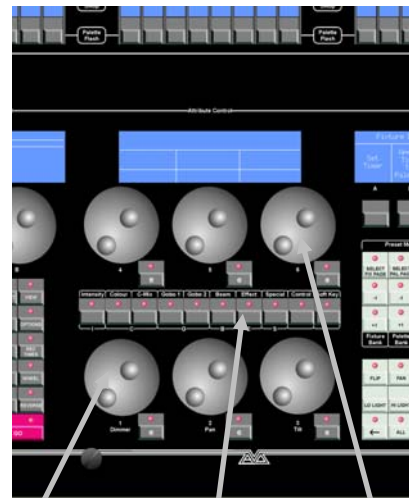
Palette Flash

Palette Flash

Attribute Control

Fixture

Set Time

A

4

5

6

B

Preset M

SELECT FX PAGE

SELECT PAL PAGE

VIEW

OPTIONS

TIMES

WHEEL

Intensity

Colour

C.Mix

Gobo 1

Gobo 2

Beam

Effect

Special

Control

Soft Key

I

C

G

B

E

S

Fixture Bank

Palette Bank

1 Dimmer

2 Pan

3 Tilt

FLIP

FAN

LO LIGHT

HI LIGHT

ALL

GO